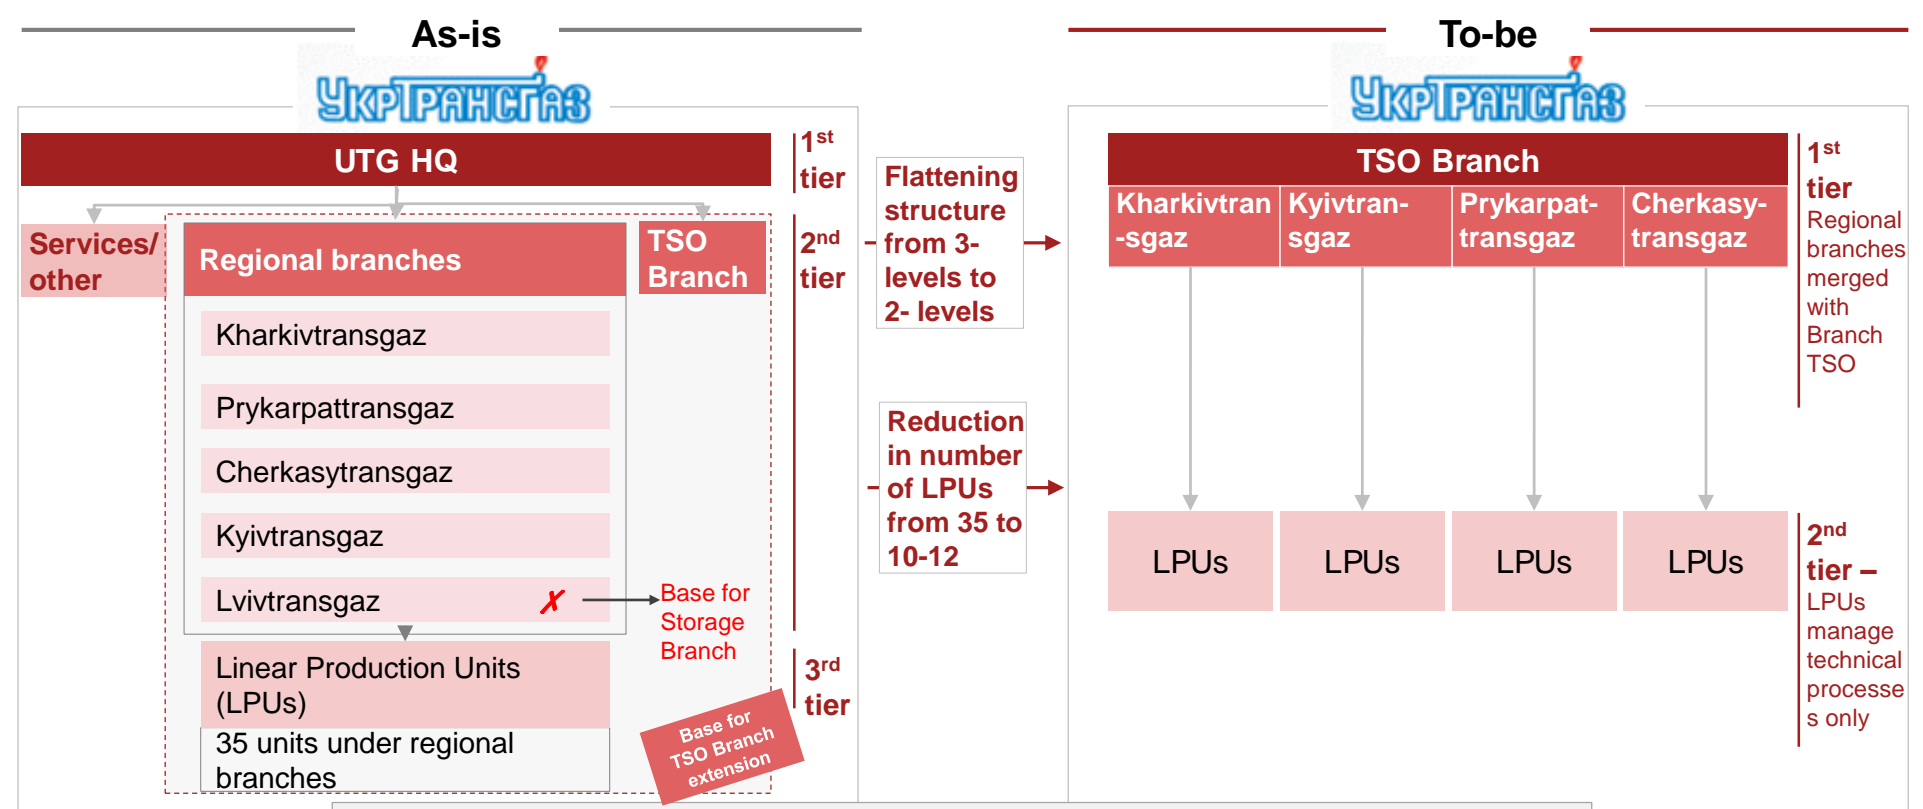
As-is

УКРТРАНСГАЗ

UTG HQ

1st tier

Services/ other

Regional branches

TSO Branch

2nd tier

Kharkivtransgaz

Prykarpattransgaz

Cherkasytransgaz

Kyivtransgaz

Lvivtransgaz ✗

Base for Storage Branch

Linear Production Units (LPUs)

35 units under regional branches

3rd tier

Base for TSO Branch extension

Flattening structure from 3-levels to 2- levels

Reduction in number of LPUs from 35 to 10-12

To-be

УКРТРАНСГАЗ

TSO Branch

Kharkivtran-sgaz

Kyivtran-sgaz

Prykarpat-transgaz

Cherkasy-transgaz

1st tier
Regional branches merged with Branch TSO

LPUs

LPUs

LPUs

LPUs

2nd tier –
LPUs manage technical processes only